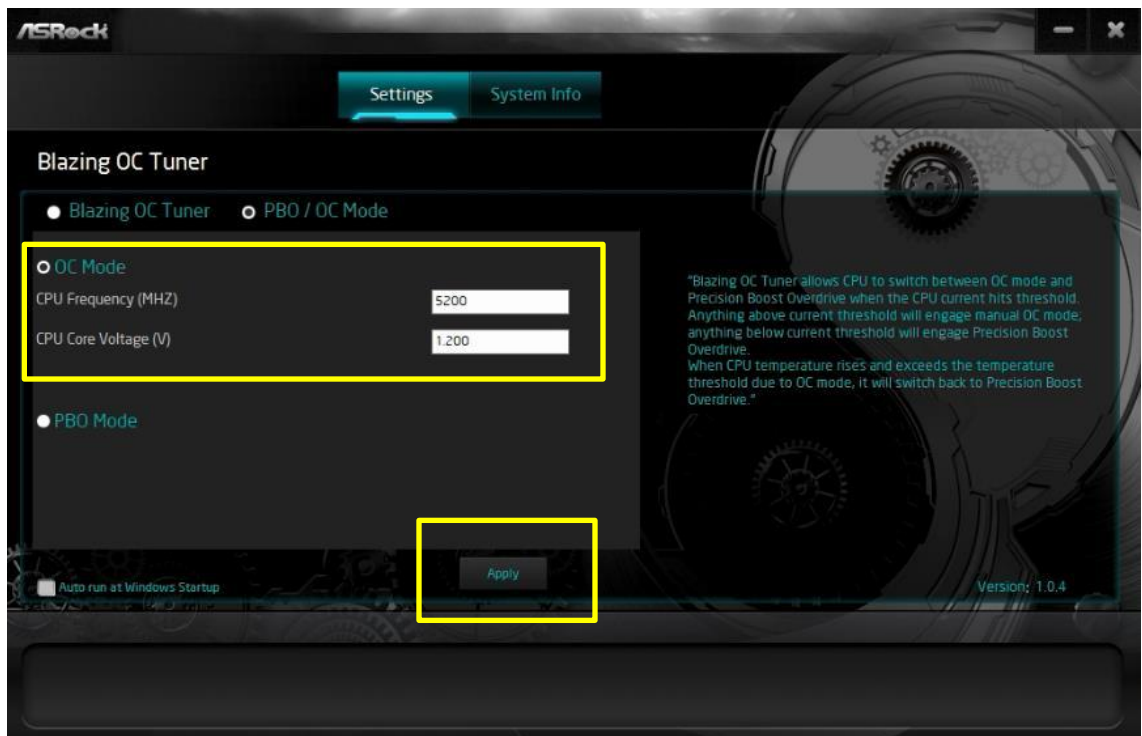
ASRock

Settings System Info

Blazing OC Tuner

Blazing OC Tuner PBO / OC Mode

OC Mode

CPU Frequency (MHZ) 5200

CPU Core Voltage (V) 1.200

PBO Mode

"Blazing OC Tuner allows CPU to switch between OC mode and Precision Boost Overdrive when the CPU current hits threshold. Anything above current threshold will engage manual OC mode, anything below current threshold will engage Precision Boost Overdrive.
When CPU temperature rises and exceeds the temperature threshold due to OC mode, it will switch back to Precision Boost Overdrive."

Auto run at Windows Startup

Apply

Version: 1.0.4